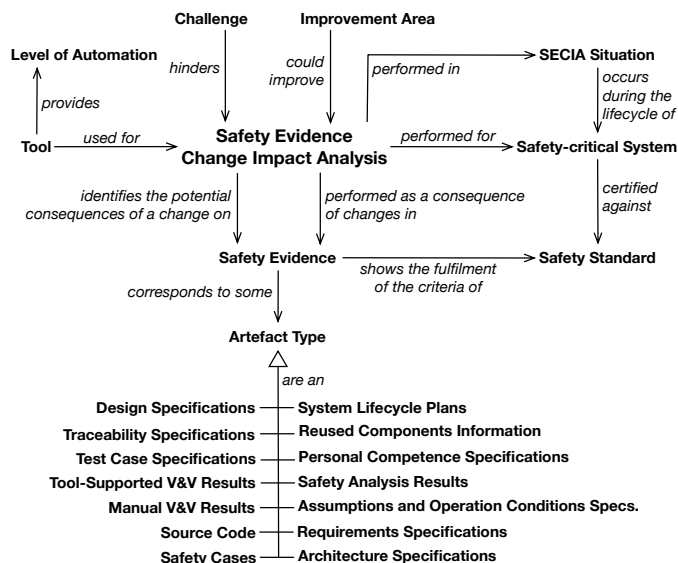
Challenge

Improvement Area

Level of Automation

hinders

could improve

performed in

SECIA Situation

provides

occurs during the lifecycle of

Tool

used for

Safety Evidence Change Impact Analysis

performed for

Safety-critical System

identifies the potential consequences of a change on

performed as a consequence of changes in

certified against

Safety Evidence

shows the fulfilment of the criteria of

Safety Standard

corresponds to some

Artefact Type

are an

Design Specifications

System Lifecycle Plans

Traceability Specifications

Reused Components Information

Test Case Specifications

Personal Competence Specifications

Tool-Supported V&V Results

Safety Analysis Results

Manual V&V Results

Assumptions and Operation Conditions Specs.

Source Code

Requirements Specifications

Safety Cases

Architecture Specifications